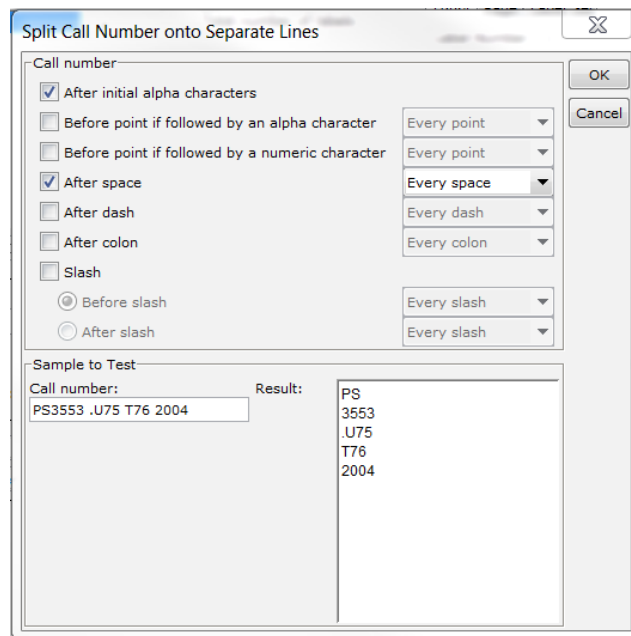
Split Call Number onto Separate Lines

Call number

After initial alpha characters

Before point if followed by an alpha character | Every point

Before point if followed by a numeric character | Every point

After space | Every space

After dash | Every dash

After colon | Every colon

Slash

Before slash | Every slash

After slash | Every slash

OK

Cancel

Sample to Test

Call number:

PS3553 .U75 T76 2004

Result:

PS
3553
.U75
T76
2004